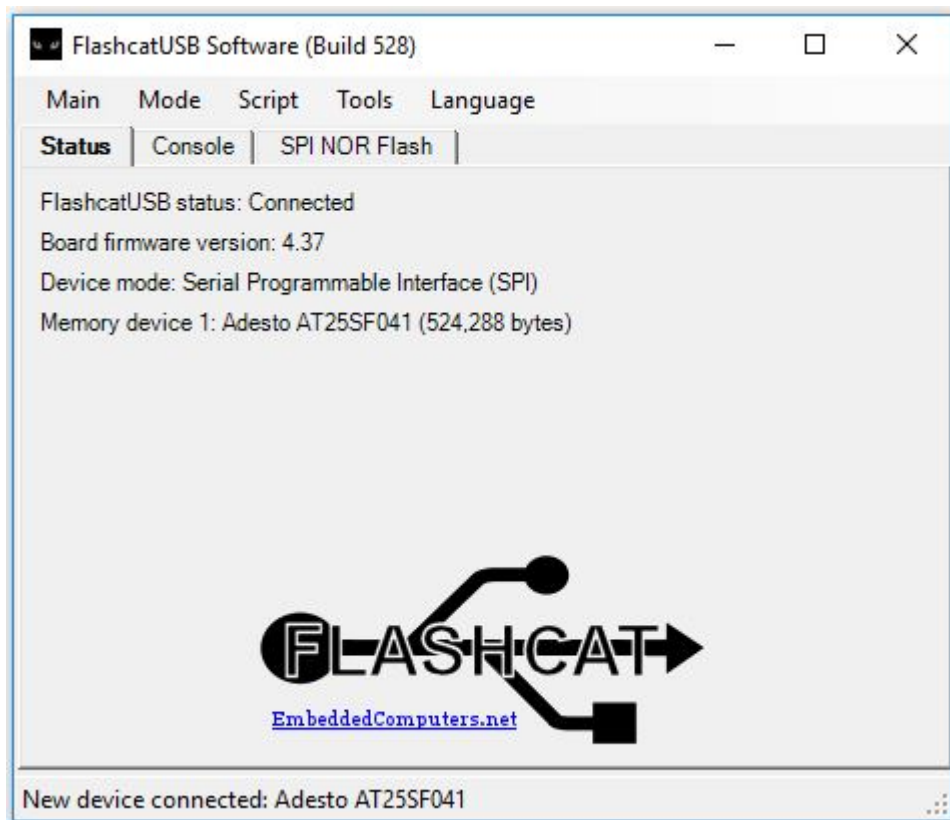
FlashcatUSB Software (Build 528)

Main Mode Script Tools Language

Status | Console | SPI NOR Flash

FlashcatUSB status: Connected
Board firmware version: 4.37
Device mode: Serial Programmable Interface (SPI)
Memory device 1: Adesto AT25SF041 (524,288 bytes)

FLASHCAT

EmbeddedComputers.net

New device connected: Adesto AT25SF041